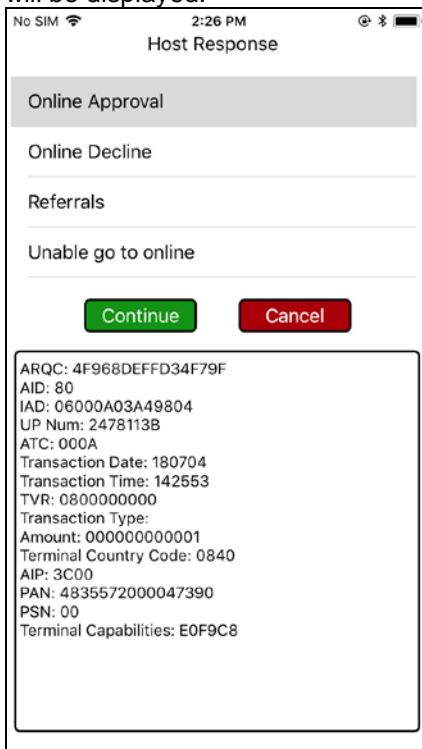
will be displayed.

No SIM 2:26 PM
Host Response

Online Approval

Online Decline

Referrals

Unable go to online

Continue Cancel

ARQC: 4F968DEFFD34F79F
AID: 80
IAD: 06000A03A49804
UP Num: 2478113B
ATC: 000A
Transaction Date: 180704
Transaction Time: 142553
TVR: 0800000000
Transaction Type:
Amount: 000000000001
Terminal Country Code: 0840
AIP: 3C00
PAN: 4835572000047390
PSN: 00
Terminal Capabilities: E0F9C8